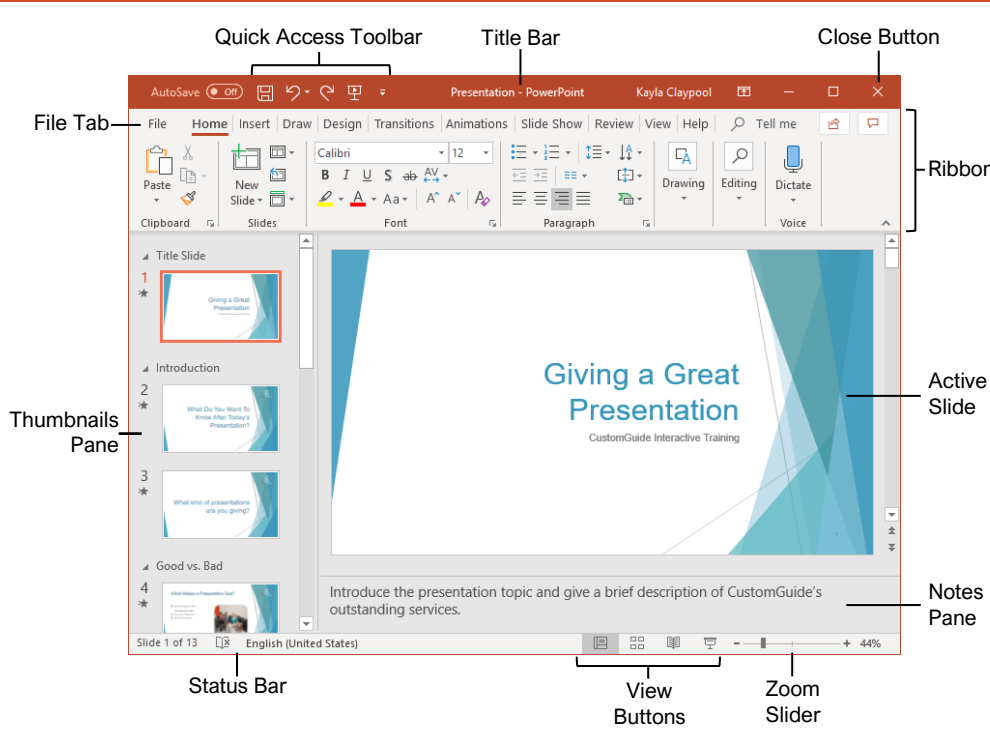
Quick Access Toolbar
Title Bar
Close Button

AutoSave Off
Presentation - PowerPoint
Kayla Claypool

File Tab
File Home Insert Draw Design Transitions Animations Slide Show Review View Help Tell me

Paste
Clipboard
New Slide
Slides
Calibri 12
B I U S ab AV
A Aa
Font
Paragraph
Drawing
Editing
Dictate
Voice

Ribbon

Title Slide
1
Giving a Great Presentation
Introduction
2
What Do You Want To Know After Today's Presentation?
3
What kind of presentations are you giving?
Good vs. Bad
4
What Makes a Presentation Bad?

Thumbnails Pane

Giving a Great Presentation
CustomGuide Interactive Training

Active Slide

Introduce the presentation topic and give a brief description of CustomGuide's outstanding services.

Notes Pane

Slide 1 of 13 English (United States) 44%

Status Bar
View Buttons
Zoom Slider